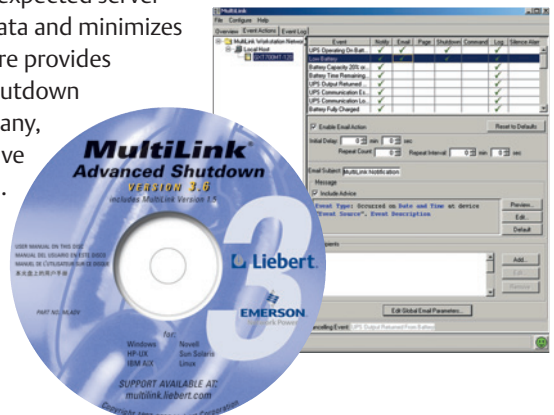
xpected server
ata and minimizes
re provides
utdown
any,
ve
.

MultiLink
File Configure Help
Overview Event Actions Event Log

MultiLink Workstation Network
Local Host
GXT700MT-120

| Event | Notify | Email | Page | Shutdown | Command | Log | Silence Alar |
|---|---|---|---|---|---|---|---|
| UPS Operating On Batt... | ✓ | ✓ | | ✓ | | ✓ | |
| Low Battery | ✓ | ✓ | | ✓ | | ✓ | |
| Battery Capacity 20% or... | ✓ | | | | | ✓ | |
| Battery Time Remaining... | ✓ | | | | | ✓ | |
| UPS Output Returned... | ✓ | | | | | ✓ | |
| UPS Communication Ex... | ✓ | | | | | ✓ | |
| UPS Communication Es... | ✓ | | | | | ✓ | |
| Battery Fully Charged | ✓ | | | | | ✓ | |

Enable Email Action
Reset to Defaults
Initial Delay: 0 min 0 sec
Repeat Count 0 Repeat Interval 0 min 0 sec
Email Subject: MultiLink Notification
Message
Include Advice
Event Type: Occurred on Date and Time at device "Event Source". Event Description
Preview...
Edit...
Default
Recipients
Add...
Edit...
Remove
Edit Global Email Parameters...
Cancelling Event: UPS Output Returned From Battery

MultiLink®
Advanced Shutdown
VERSION 3.6
includes MultiLink Version 1.5
USER MANUAL ON THIS DISC
MANUAL DEL USUARIO EN ESTE DISCO
MANUEL DE L'UTILISATEUR SUR CE DISQUE
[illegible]
PART NO. SL-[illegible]
3
Liebert
EMERSON
Network Power
For:
Windows Novell
HP-UX Sun Solaris
IBM AIX Linux
SUPPORT AVAILABLE AT:
multilink.liebert.com
Copyright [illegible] Corporation